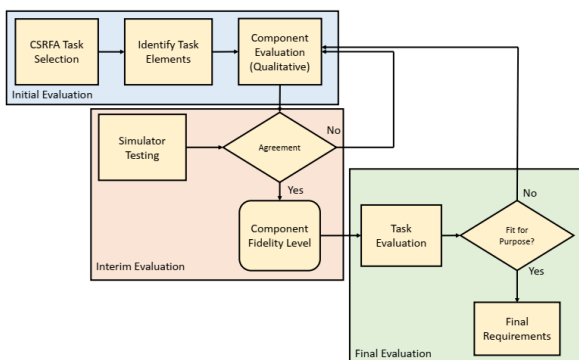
CSRFA Task Selection

Identify Task Elements

Component Evaluation (Qualitative)

Initial Evaluation

Simulator Testing

Agreement

No

Yes

Component Fidelity Level

Interim Evaluation

Task Evaluation

Fit for Purpose?

No

Yes

Final Requirements

Final Evaluation